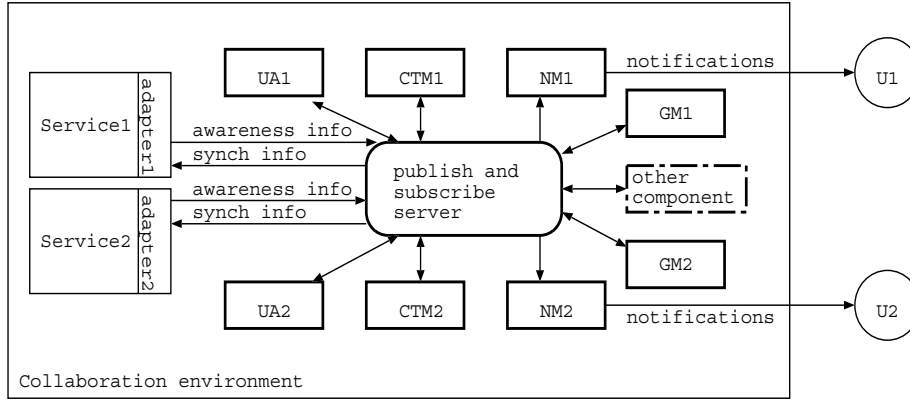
UA1

CTM1

NM1

notifications

U1

Service1

adapter1

awareness info

synch info

GM1

publish and subscribe server

other component

Service2

adapter2

awareness info

synch info

GM2

UA2

CTM2

NM2

notifications

U2

Collaboration environment